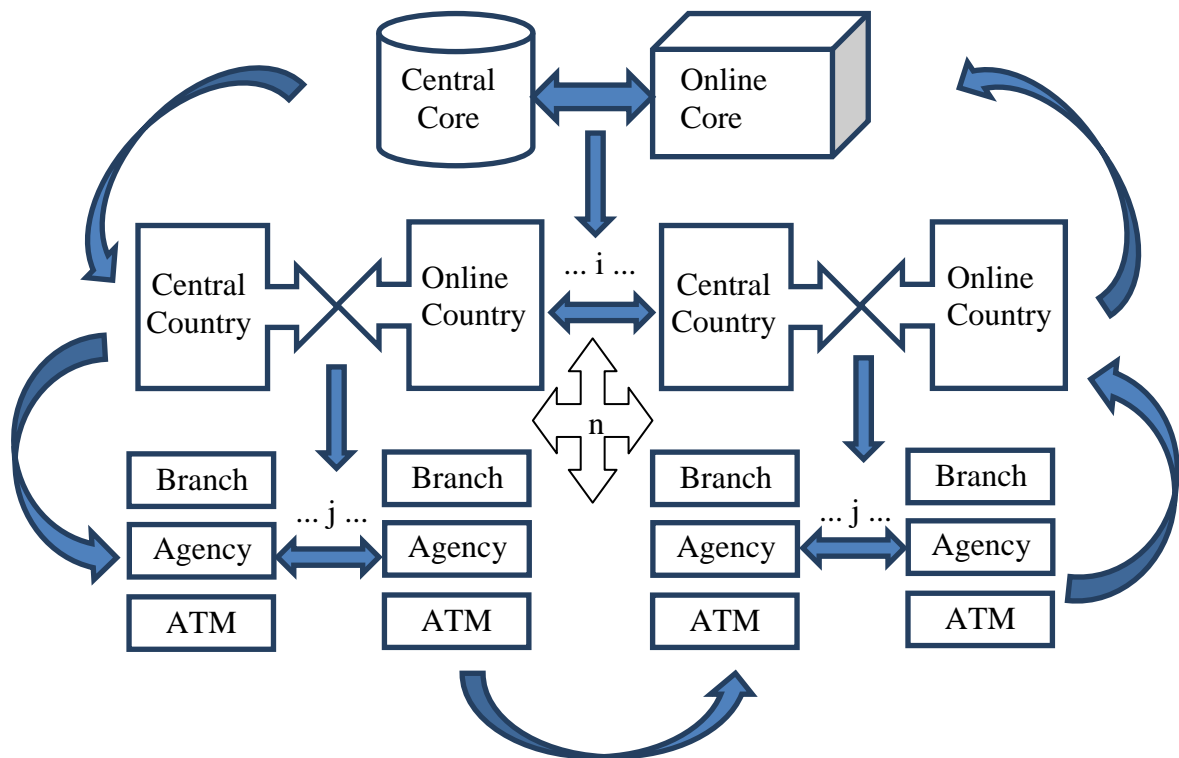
Central Core

Online Core

Central Country

Online Country

... i ...

Central Country

Online Country

n

Branch

Agency

ATM

... j ...

Branch

Agency

ATM

Branch

Agency

ATM

... j ...

Branch

Agency

ATM